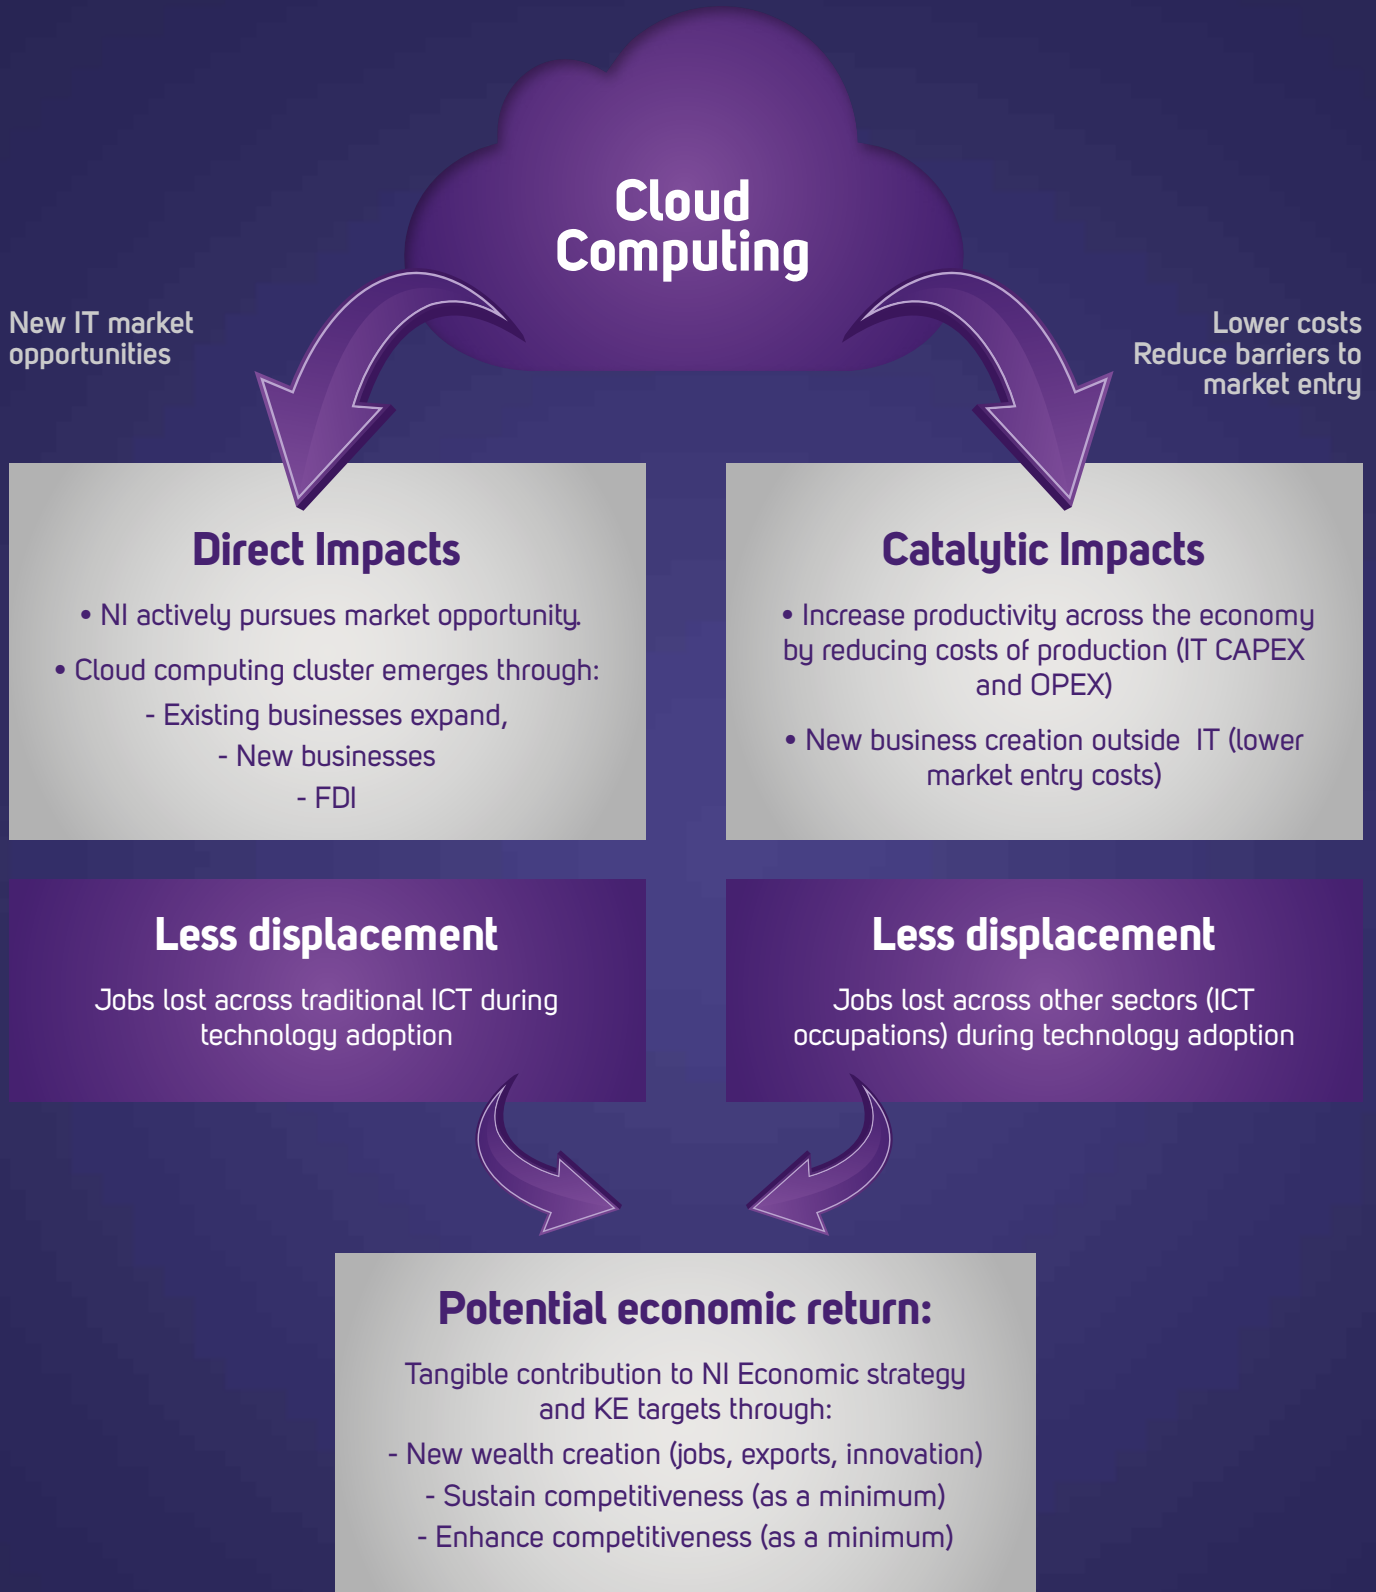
Cloud Computing

New IT market opportunities

Lower costs
Reduce barriers to market entry

Direct Impacts

• NI actively pursues market opportunity.

• Cloud computing cluster emerges through:
- Existing businesses expand,
- New businesses
- FDI

Catalytic Impacts

• Increase productivity across the economy by reducing costs of production (IT CAPEX and OPEX)

• New business creation outside IT (lower market entry costs)

Less displacement

Jobs lost across traditional ICT during technology adoption

Less displacement

Jobs lost across other sectors (ICT occupations) during technology adoption

Potential economic return:

Tangible contribution to NI Economic strategy and KE targets through:
- New wealth creation (jobs, exports, innovation)
- Sustain competitiveness (as a minimum)
- Enhance competitiveness (as a minimum)